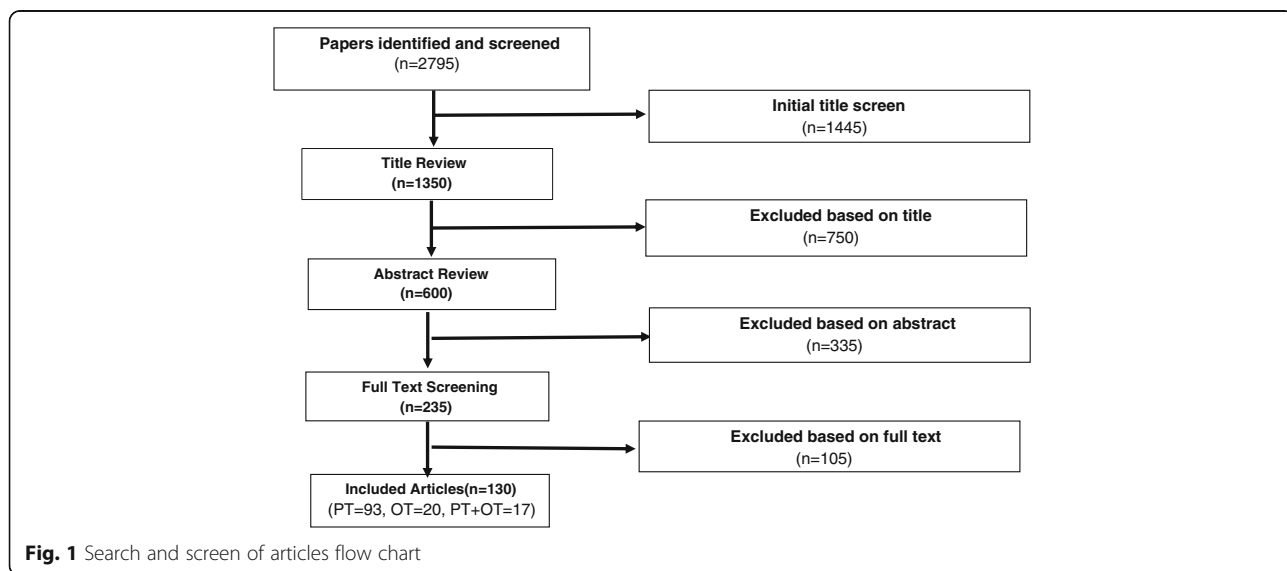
Papers identified and screened
(n=2795)

Initial title screen
(n=1445)

Title Review
(n=1350)

Excluded based on title
(n=750)

Abstract Review
(n=600)

Excluded based on abstract
(n=335)

Full Text Screening
(n=235)

Excluded based on full text
(n=105)

Included Articles(n=130)
(PT=93, OT=20, PT+OT=17)

Fig. 1 Search and screen of articles flow chart